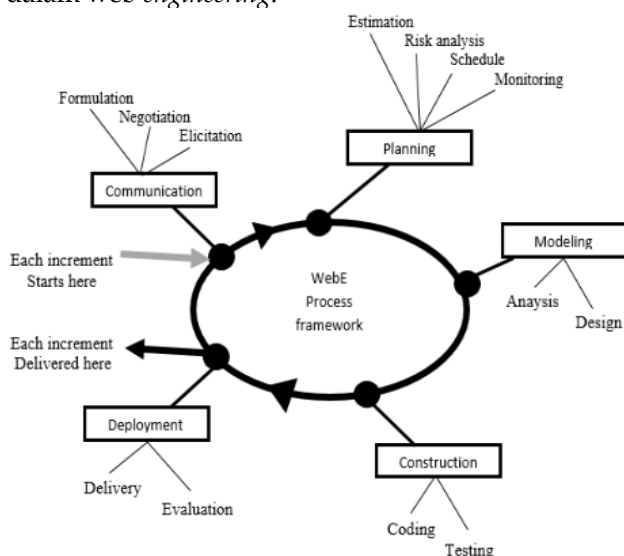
dalam web engineering.

Estimation
Risk analysis
Schedule
Monitoring

Formulation
Negotiation
Elicitation

Planning

Communication

Modeling

Each increment
Starts here

WebE
Process
framework

Anaysis
Design

Each increment
Delivered here

Deployment

Construction

Delivery
Evaluation

Coding
Testing